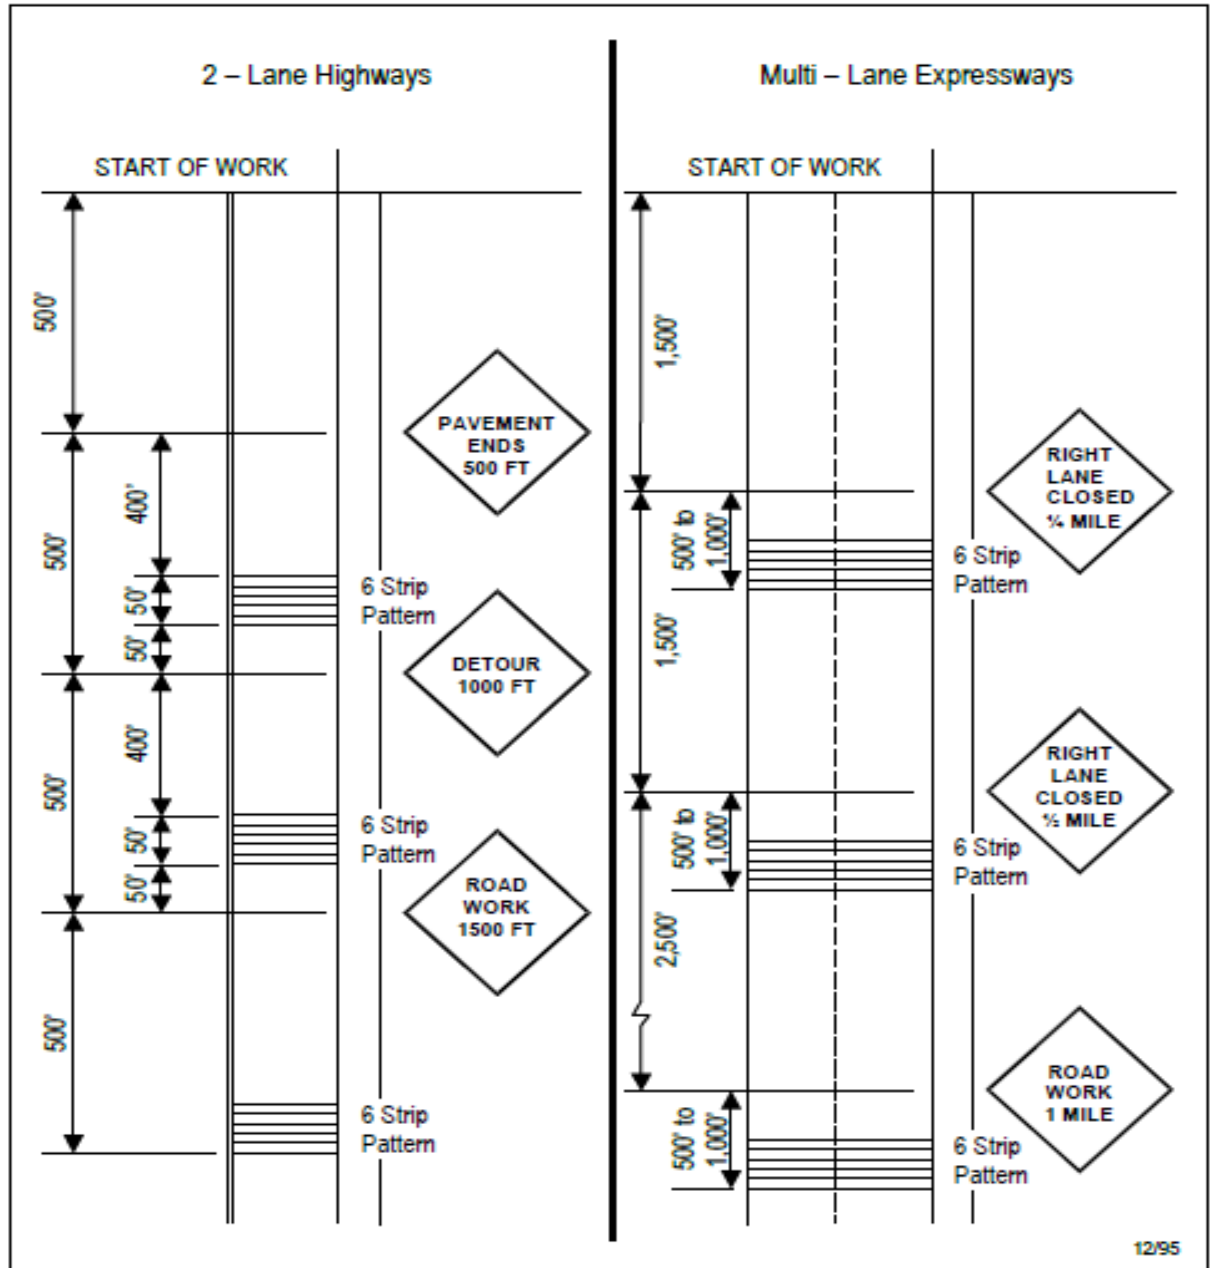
2 – Lane Highways

START OF WORK

500'

PAVEMENT ENDS 500 FT

500'

400'

50'

50'

6 Strip Pattern

DETOUR 1000 FT

500'

400'

50'

50'

6 Strip Pattern

ROAD WORK 1500 FT

500'

6 Strip Pattern

Multi – Lane Expressways

START OF WORK

1,500'

RIGHT LANE CLOSED ¾ MILE

500' to 1,000'

6 Strip Pattern

1,500'

RIGHT LANE CLOSED ½ MILE

500' to 1,000'

6 Strip Pattern

2,500'

ROAD WORK 1 MILE

500' to 1,000'

6 Strip Pattern

12/95